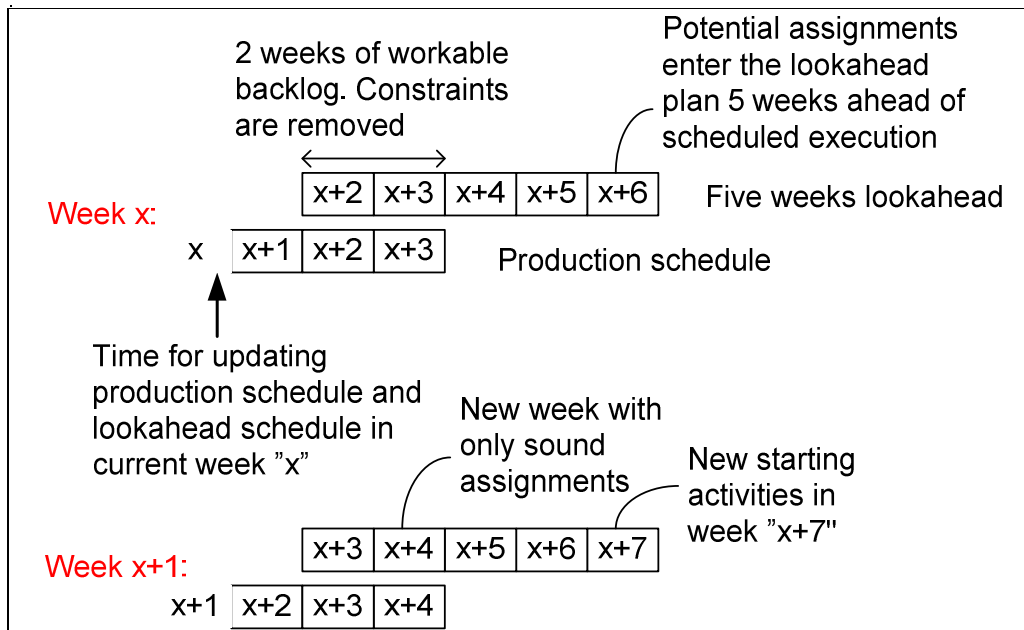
Potential assignments enter the lookahead plan 5 weeks ahead of scheduled execution

2 weeks of workable backlog. Constraints are removed

| x+2 | x+3 | x+4 | x+5 | x+6 |
|---|---|---|---|---|

Five weeks lookahead

Week x:

x

| x+1 | x+2 | x+3 |
|---|---|---|

Production schedule

Time for updating production schedule and lookahead schedule in current week ”x”

New week with only sound assignments

New starting activities in week ”x+7"

| x+3 | x+4 | x+5 | x+6 | x+7 |
|---|---|---|---|---|

Week x+1:

x+1

| x+2 | x+3 | x+4 |
|---|---|---|